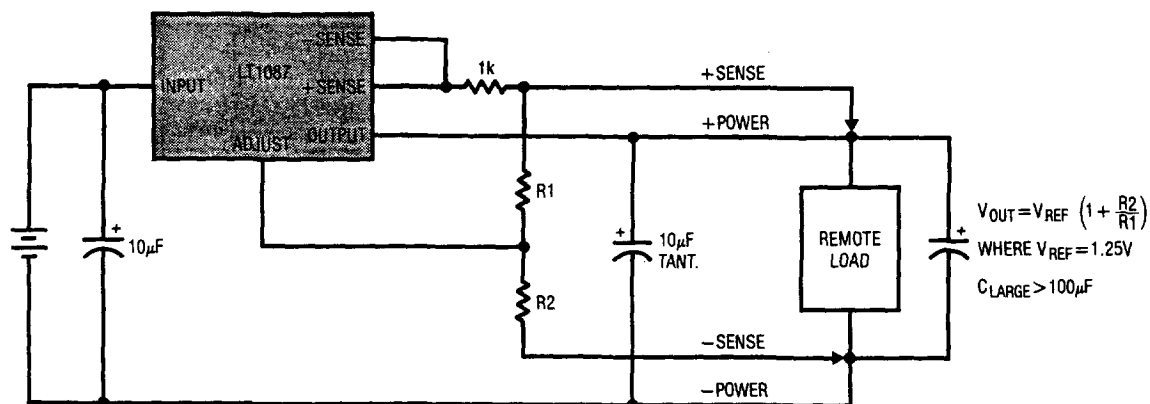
LT1087

INPUT

–SENSE

+SENSE

OUTPUT

ADJUST

1k

+SENSE

+POWER

R1

R2

+

10$\mu$F

+

10$\mu$F TANT.

REMOTE LOAD

+

–SENSE

–POWER

$V_{OUT} = V_{REF} \left(1 + \frac{R2}{R1}\right)$

WHERE $V_{REF} = 1.25V$

$C_{LARGE} > 100\mu F$